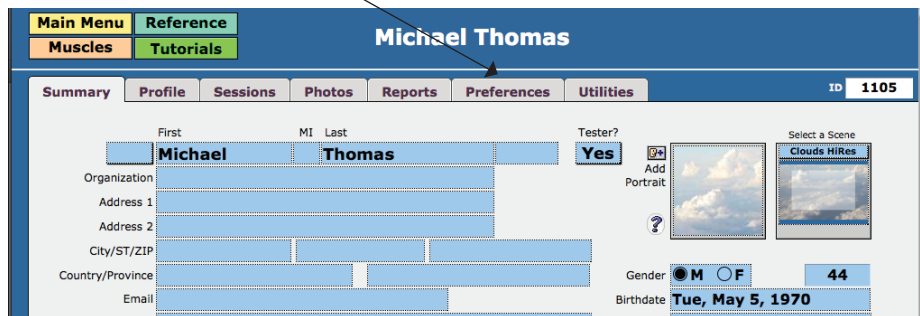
Main Menu
Reference
Muscles
Tutorials

Michael Thomas

Summary
Profile
Sessions
Photos
Reports
Preferences
Utilities

ID 1105

First
MI
Last
Tester?
Michael
Thomas
Yes
Add Portrait
Select a Scene
Clouds HiRes
Organization
Address 1
Address 2
?
City/ST/ZIP
Country/Province
Gender
M
F
44
Email
Birthdate
Tue, May 5, 1970